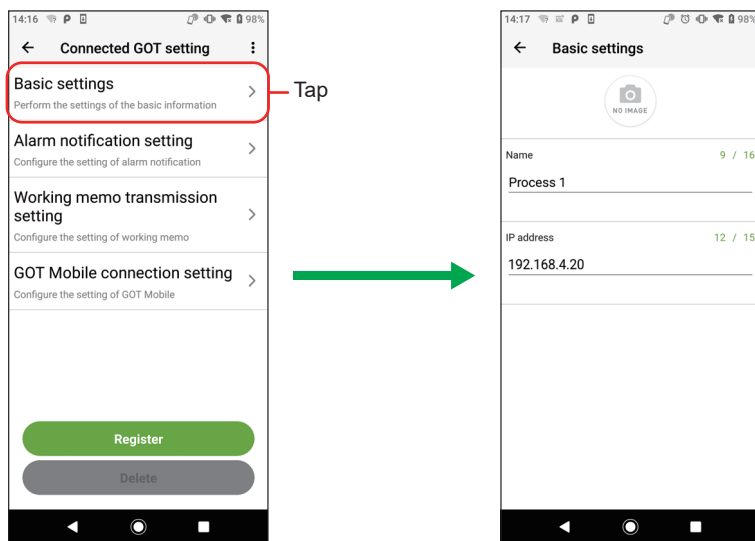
14:16 98%
Connected GOT setting
Basic settings
Perform the settings of the basic information
Tap
Alarm notification setting
Configure the setting of alarm notification
Working memo transmission setting
Configure the setting of working memo
GOT Mobile connection setting
Configure the setting of GOT Mobile
Register
Delete

14:17 98
Basic settings
NO IMAGE
Name
9 / 16
Process 1
IP address
12 / 15
192.168.4.20